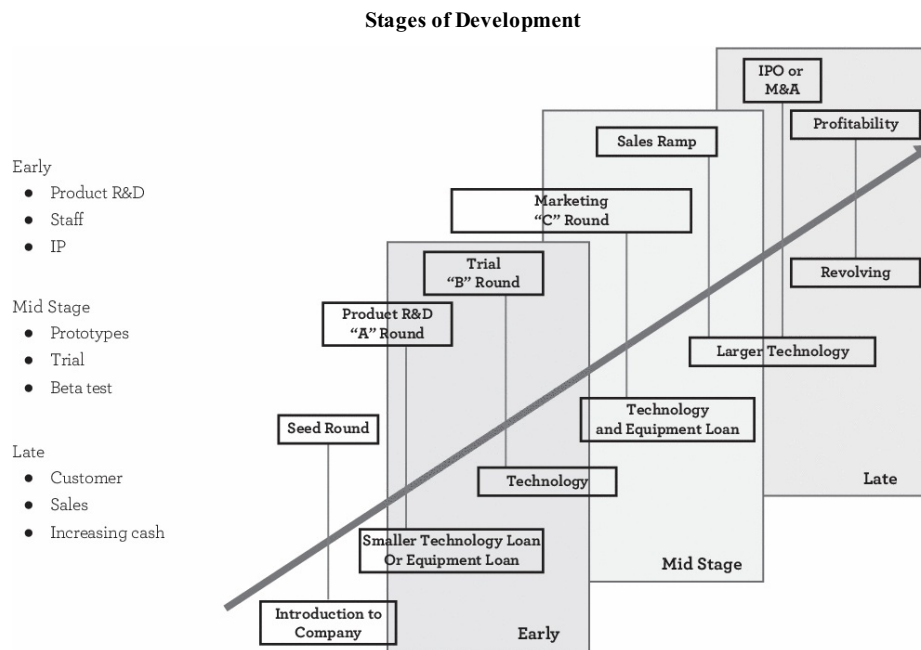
**Stages of Development**

Early
- Product R&D
- Staff
- IP

Mid Stage
- Prototypes
- Trial
- Beta test

Late
- Customer
- Sales
- Increasing cash

IPO or M&A

Profitability

Sales Ramp

Marketing "C" Round

Trial "B" Round

Product R&D "A" Round

Revolving

Larger Technology

Seed Round

Technology and Equipment Loan

Technology

Late

Smaller Technology Loan Or Equipment Loan

Mid Stage

Introduction to Company

Early